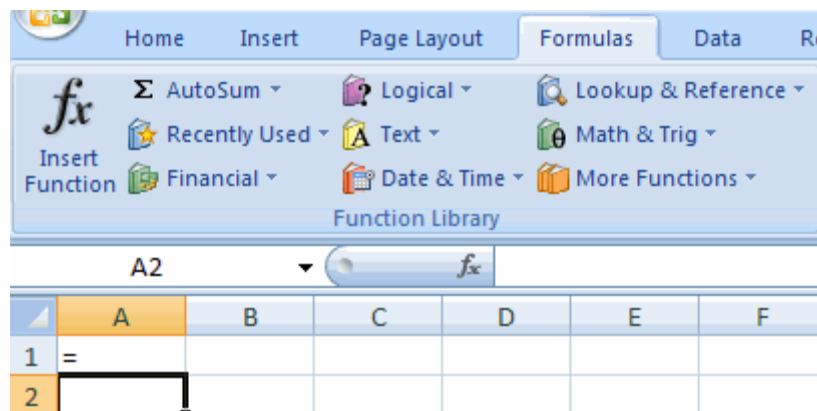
Home Insert Page Layout Formulas Data R

$fx$ Insert Function

Σ AutoSum ▾
Recently Used ▾
Financial ▾

Logical ▾
Text ▾
Date & Time ▾

Lookup & Reference ▾
Math & Trig ▾
More Functions ▾

Function Library

A2 ▾ $fx$

| | A | B | C | D | E | F |
|---|---|---|---|---|---|---|
| 1 | = | | | | | |
| 2 | | | | | | |